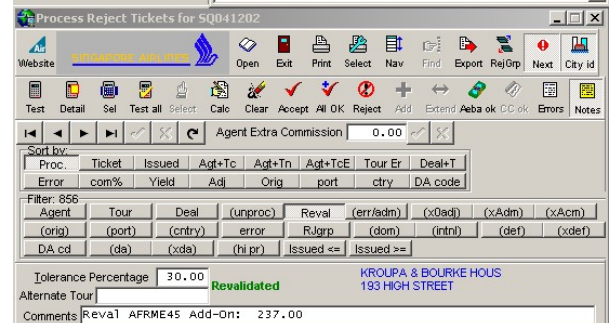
Process Reject Tickets for SQ041202

Website SINGAPORE AIRLINES Open Exit Print Select Nav Find Export RejGrp Next City id

Test Detail Sel Test all Select Calc Clear Accept All OK Reject Add Extend Aeba ok CC ok Errors Notes

Agent Extra Commission 0.00

Sort by:

| Proc. | Ticket | Issued | Agt+Tc | Agt+Tn | Agt+TcE | Tour Er | Deal+T |
|---|---|---|---|---|---|---|---|
| Error | com% | Yield | Adj | Orig | port | ctry | DA code |

Filter: 856

| Agent | Tour | Deal | (unproc) | Reval | (err/adm) | (x0adj) | (xAdm) | (xAcm) |
|---|---|---|---|---|---|---|---|---|
| (orig) | (port) | (cntry) | error | RJgrp | (dom) | (intnl) | (def) | (xdef) |
| DA cd | (da) | (xda) | (hi pr) | Issued <= | Issued >= | | | |

Tolerance Percentage 30.00 Revalidated

Alternate Tour

KROUPA & BOURKE HOUS
193 HIGH STREET

Comments Reval AFRME45 Add-On: 237.00